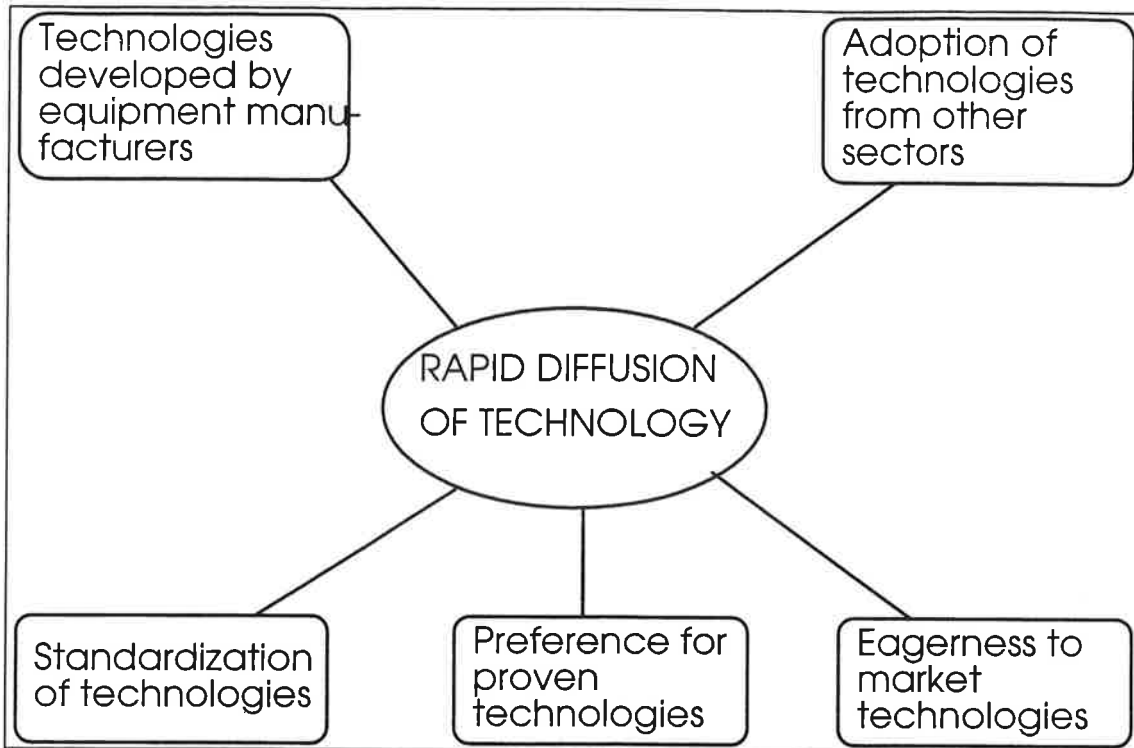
Technologies developed by equipment manufacturers

Adoption of technologies from other sectors

RAPID DIFFUSION OF TECHNOLOGY

Standardization of technologies

Preference for proven technologies

Eagerness to market technologies